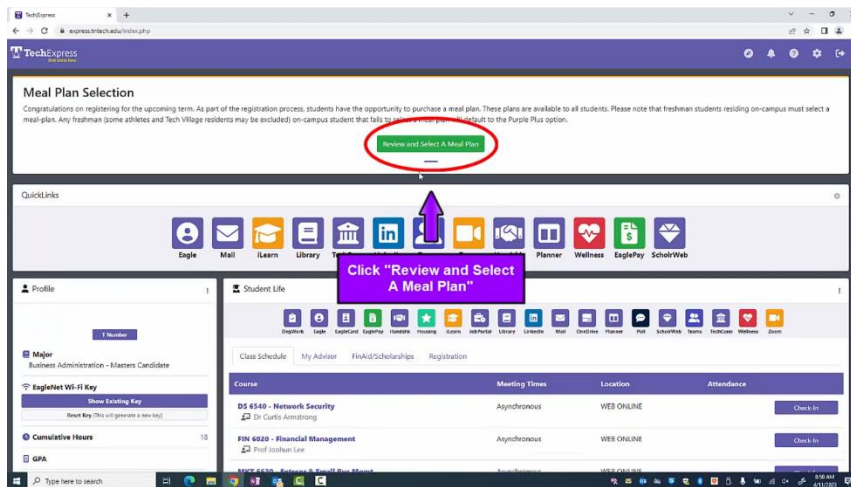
TechExpress × +

express.tntech.edu/index.php

TechExpress

Meal Plan Selection

Congratulations on registering for the upcoming term. As part of the registration process, students have the opportunity to purchase a meal plan. These plans are available to all students. Please note that freshman students residing on-campus must select a meal-plan. Any freshman (some athletes and Tech Village residents may be excluded) on-campus student that fails to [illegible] default to the Purple Plus option.

Review and Select A Meal Plan

QuickLinks

Eagle Mail iLearn Library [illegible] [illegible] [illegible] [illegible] Planner Wellness EaglePay ScholrWeb

Click "Review and Select A Meal Plan"

Profile

T Number

Major
Business Administration - Masters Candidate

EagleNet Wi-Fi Key

Show Existing Key

Reset Key (This will generate a new key)

Cumulative Hours 18

GPA

Student Life

DegWork Eagle EagleCard EaglePay Handshk Housing iLearn JobPortal Library LinkedIn Mail OneDrive Planner Poll ScholrWeb Teams TechConn Wellness Zoom

Class Schedule My Advisor FinAid/Scholarships Registration

| Course | Meeting Times | Location | Attendance |
|---|---|---|---|
| DS 6540 - Network Security<br>Dr Curtis Armstrong | Asynchronous | WEB ONLINE | Check-In |
| FIN 6020 - Financial Management<br>Prof Joohun Lee | Asynchronous | WEB ONLINE | Check-In |
| MKT 6620 - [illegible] | Asynchronous | WEB ONLINE | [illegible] |

Type here to search

8:58 AM
4/11/2023